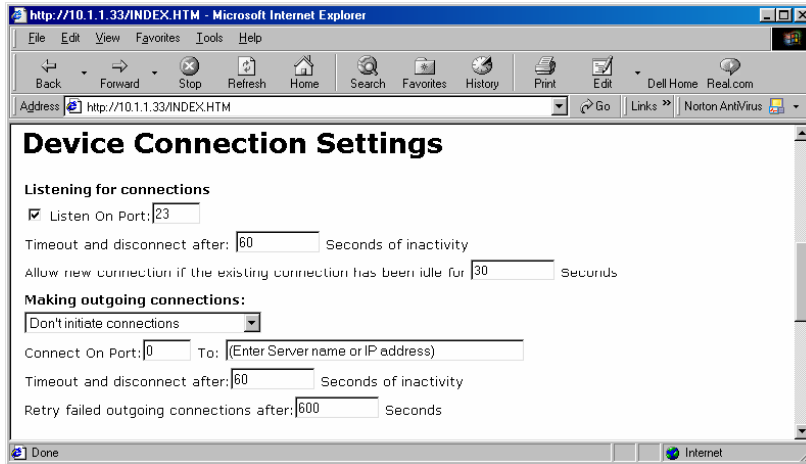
http://10.1.1.33/INDEX.HTM - Microsoft Internet Explorer

File Edit View Favorites Tools Help

Back Forward Stop Refresh Home Search Favorites History Print Edit Dell Home Real.com

Address http://10.1.1.33/INDEX.HTM Go Links » Norton AntiVirus

# Device Connection Settings

**Listening for connections**

☑ Listen On Port: 23

Timeout and disconnect after: 60 Seconds of inactivity

Allow new connection if the existing connection has been idle for 30 Seconds

**Making outgoing connections:**

Don't initiate connections

Connect On Port: 0 To: (Enter Server name or IP address)

Timeout and disconnect after: 60 Seconds of inactivity

Retry failed outgoing connections after: 600 Seconds

Done Internet